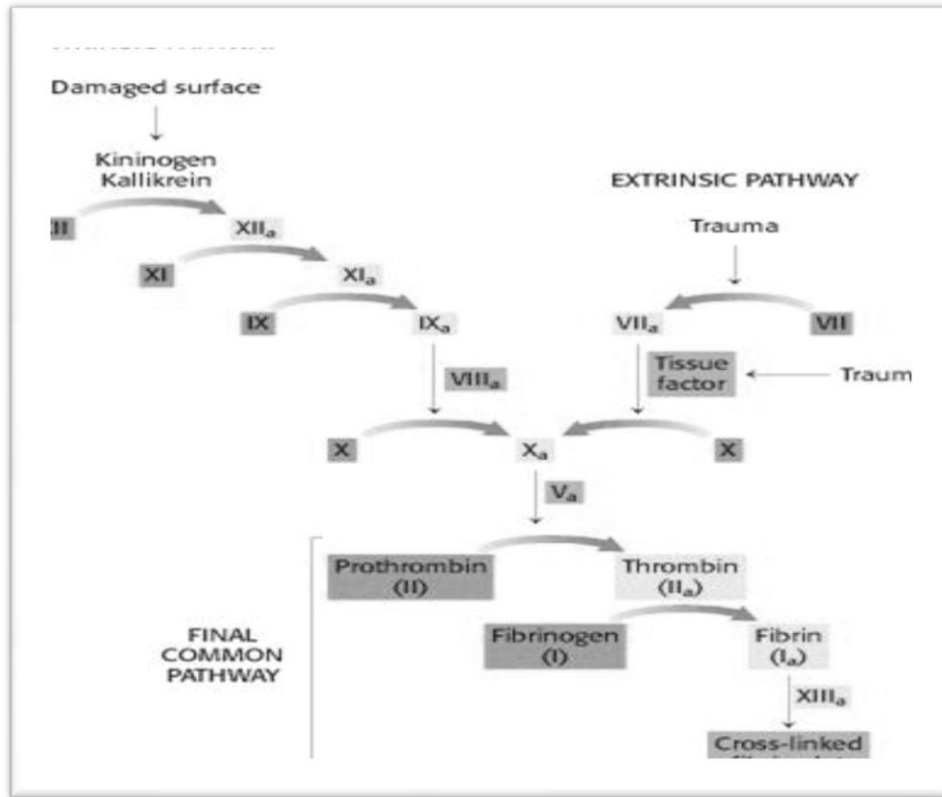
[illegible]

Damaged surface

Kininogen
Kallikrein

EXTRINSIC PATHWAY

II

XII$_a$

Trauma

XI

XI$_a$

IX

IX$_a$

VII$_a$

VII

VIII$_a$

Tissue factor

Traum

X

X$_a$

X

V$_a$

Prothrombin (II)

Thrombin (II$_a$)

FINAL COMMON PATHWAY

Fibrinogen (I)

Fibrin (I$_a$)

XIII$_a$

Cross-linked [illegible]